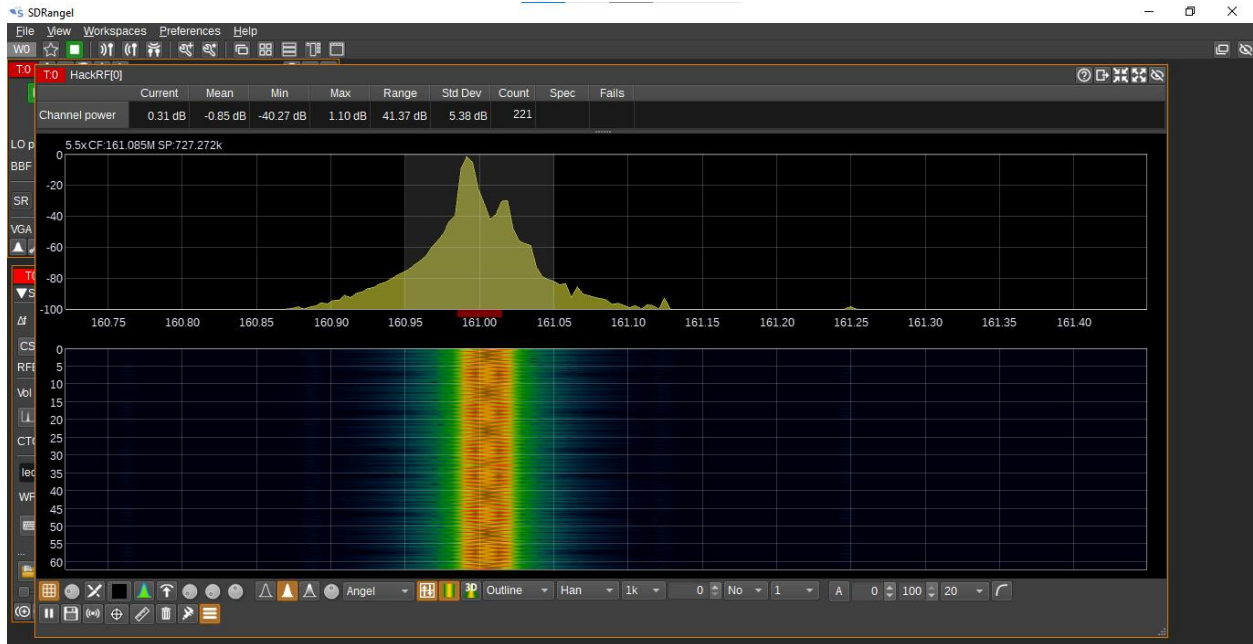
SDRangel

File View Workspaces Preferences Help

W0

T:0

T:0 HackRF[0]

| | Current | Mean | Min | Max | Range | Std Dev | Count | Spec | Fails |
|---|---|---|---|---|---|---|---|---|---|
| Channel power | 0.31 dB | -0.85 dB | -40.27 dB | 1.10 dB | 41.37 dB | 5.38 dB | 221 | | |

5.5x CF:161.085M SP:727.272k

0
-20
-40
-60
-80
-100

160.75 160.80 160.85 160.90 160.95 161.00 161.05 161.10 161.15 161.20 161.25 161.30 161.35 161.40

0
5
10
15
20
25
30
35
40
45
50
55
60

LO p
BBF
SR
VGA
T
S
CS
RFI
Vol
CTC
lec
WF

Angel
3D
Outline
Han
1k
0
No
1
A
0
100
20